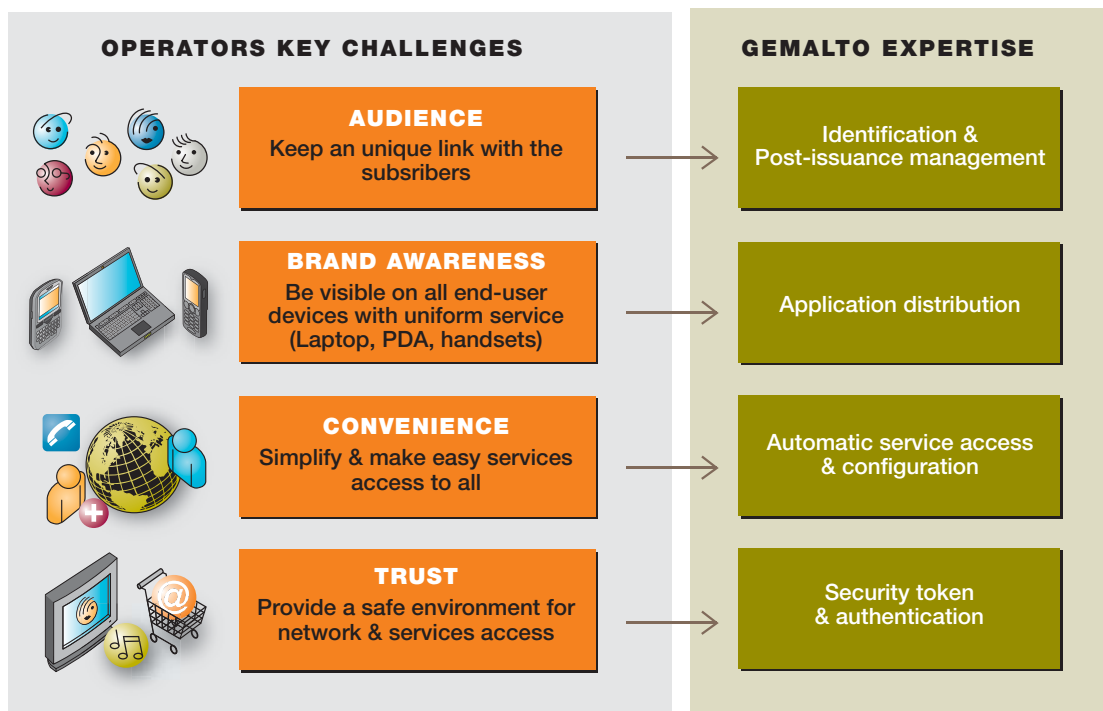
OPERATORS KEY CHALLENGES

GEMALTO EXPERTISE

AUDIENCE
Keep an unique link with the subsribers

Identification & Post-issuance management

BRAND AWARENESS
Be visible on all end-user devices with uniform service (Laptop, PDA, handsets)

Application distribution

CONVENIENCE
Simplify & make easy services access to all

Automatic service access & configuration

TRUST
Provide a safe environment for network & services access

Security token & authentication